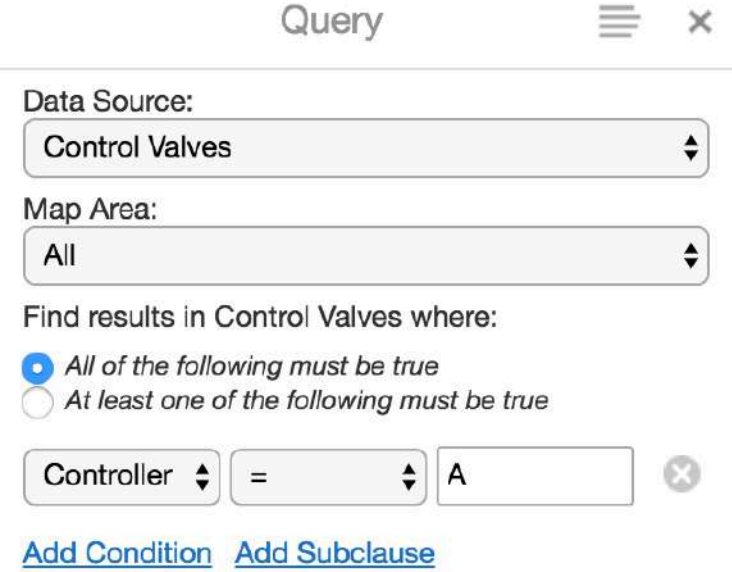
Query

Data Source:

Control Valves

Map Area:

All

Find results in Control Valves where:

All of the following must be true

At least one of the following must be true

Controller

=

A

Add Condition Add Subclause